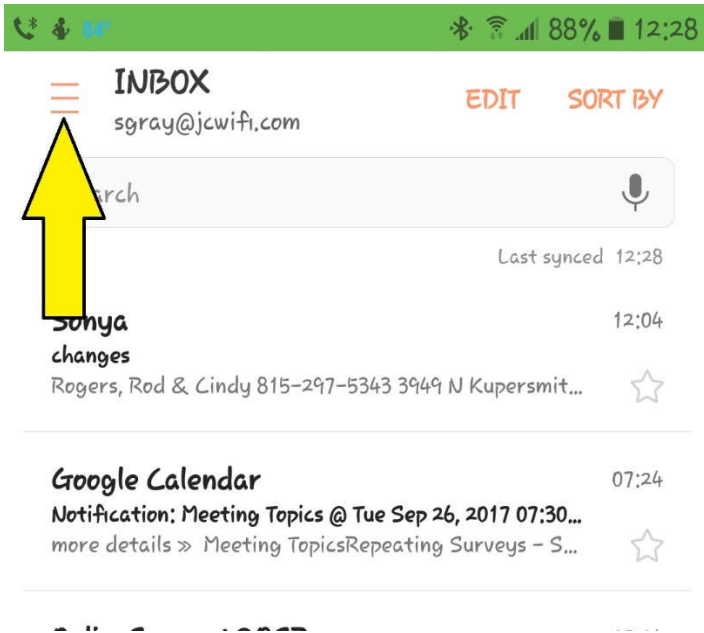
84° 88% 12:28

INBOX
sgray@jcwifi.com

EDIT SORT BY

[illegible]rch

Last synced 12:28

Sonya 12:04
changes
Rogers, Rod & Cindy 815-297-5343 3949 N Kupersmit...

Google Calendar 07:24
Notification: Meeting Topics @ Tue Sep 26, 2017 07:30...
more details » Meeting TopicsRepeating Surveys - S...

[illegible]